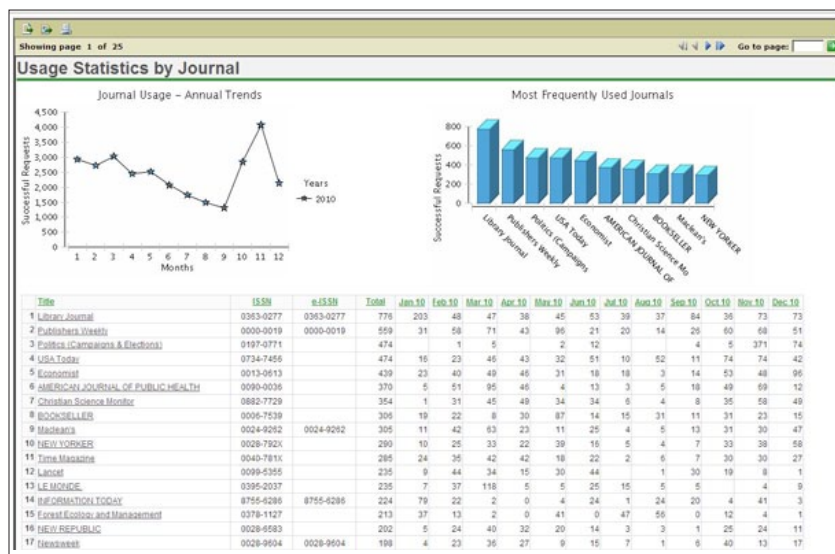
Showing page 1 of 25

Go to page:

Usage Statistics by Journal

Journal Usage - Annual Trends

4,500
4,000
3,500
3,000
2,500
2,000
1,500
1,000
500
0

Successful Requests

1 2 3 4 5 6 7 8 9 10 11 12
Months

Years
2010

Most Frequently Used Journals

800
600
400
200
0

Successful Requests

Library Journal
Publishers Weekly
Politics (Campaigns
USA Today
Economist
AMERICAN JOURNAL OF
Christian Science Mo
BOOKSELLER
Maclean's
NEW YORKER

| | Title | ISSN | e-ISSN | Total | Jan 10 | Feb 10 | Mar 10 | Apr 10 | May 10 | Jun 10 | Jul 10 | Aug 10 | Sep 10 | Oct 10 | Nov 10 | Dec 10 |
|---|---|---|---|---|---|---|---|---|---|---|---|---|---|---|---|---|
| 1 | Library Journal | 0363-0277 | 0363-0277 | 776 | 203 | 48 | 47 | 38 | 45 | 53 | 39 | 37 | 84 | 36 | 73 | 73 |
| 2 | Publishers Weekly | 0000-0019 | 0000-0019 | 559 | 31 | 58 | 71 | 43 | 96 | 21 | 20 | 14 | 26 | 60 | 68 | 51 |
| 3 | Politics (Campaigns & Elections) | 0197-0771 | | 474 | | 1 | 5 | | 2 | 12 | | | 4 | 5 | 371 | 74 |
| 4 | USA Today | 0734-7456 | | 474 | 16 | 23 | 46 | 43 | 32 | 51 | 10 | 52 | 11 | 74 | 74 | 42 |
| 5 | Economist | 0013-0613 | | 439 | 23 | 40 | 49 | 46 | 31 | 18 | 18 | 3 | 14 | 53 | 48 | 96 |
| 6 | AMERICAN JOURNAL OF PUBLIC HEALTH | 0090-0036 | | 370 | 5 | 51 | 95 | 46 | 4 | 13 | 3 | 5 | 18 | 49 | 69 | 12 |
| 7 | Christian Science Monitor | 0882-7729 | | 354 | 1 | 31 | 45 | 49 | 34 | 34 | 6 | 4 | 8 | 35 | 58 | 49 |
| 8 | BOOKSELLER | 0006-7539 | | 306 | 19 | 22 | 8 | 30 | 87 | 14 | 15 | 31 | 11 | 31 | 23 | 15 |
| 9 | Maclean's | 0024-9262 | 0024-9262 | 305 | 11 | 42 | 63 | 23 | 11 | 25 | 4 | 5 | 13 | 31 | 30 | 47 |
| 10 | NEW YORKER | 0028-792X | | 290 | 10 | 25 | 33 | 22 | 39 | 15 | 5 | 4 | 7 | 33 | 38 | 58 |
| 11 | Time Magazine | 0040-781X | | 285 | 24 | 35 | 42 | 42 | 18 | 22 | 2 | 6 | 7 | 30 | 30 | 27 |
| 12 | Lancet | 0099-5355 | | 235 | 9 | 44 | 34 | 15 | 30 | 44 | | 1 | 30 | 19 | 8 | 1 |
| 13 | LE MONDE | 0395-2037 | | 235 | 7 | 37 | 118 | 5 | 5 | 25 | 15 | 5 | 5 | | 4 | 9 |
| 14 | INFORMATION TODAY | 8755-6286 | 8755-6286 | 224 | 79 | 22 | 2 | 0 | 4 | 24 | 1 | 24 | 20 | 4 | 41 | 3 |
| 15 | Forest Ecology and Management | 0378-1127 | | 213 | 37 | 13 | 2 | 0 | 41 | 0 | 47 | 56 | 0 | 12 | 4 | 1 |
| 16 | NEW REPUBLIC | 0028-6583 | | 202 | 5 | 24 | 40 | 32 | 20 | 14 | 3 | 3 | 1 | 25 | 24 | 11 |
| 17 | Newsweek | 0028-9604 | 0028-9604 | 198 | 4 | 23 | 36 | 27 | 9 | 15 | 7 | 1 | 6 | 40 | 13 | 17 |